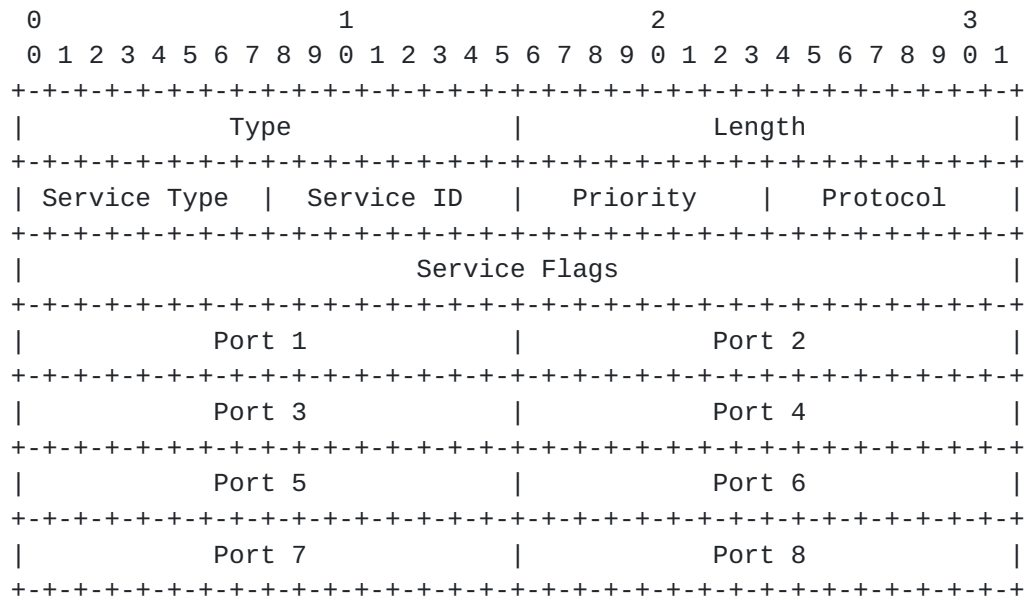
```
 0                   1                   2                   3
 0 1 2 3 4 5 6 7 8 9 0 1 2 3 4 5 6 7 8 9 0 1 2 3 4 5 6 7 8 9 0 1
+-+-+-+-+-+-+-+-+-+-+-+-+-+-+-+-+-+-+-+-+-+-+-+-+-+-+-+-+-+-+-+-+
|             Type              |             Length            |
+-+-+-+-+-+-+-+-+-+-+-+-+-+-+-+-+-+-+-+-+-+-+-+-+-+-+-+-+-+-+-+-+
| Service Type  |  Service ID   |   Priority    |   Protocol    |
+-+-+-+-+-+-+-+-+-+-+-+-+-+-+-+-+-+-+-+-+-+-+-+-+-+-+-+-+-+-+-+-+
|                        Service Flags                          |
+-+-+-+-+-+-+-+-+-+-+-+-+-+-+-+-+-+-+-+-+-+-+-+-+-+-+-+-+-+-+-+-+
|            Port 1             |            Port 2             |
+-+-+-+-+-+-+-+-+-+-+-+-+-+-+-+-+-+-+-+-+-+-+-+-+-+-+-+-+-+-+-+-+
|            Port 3             |            Port 4             |
+-+-+-+-+-+-+-+-+-+-+-+-+-+-+-+-+-+-+-+-+-+-+-+-+-+-+-+-+-+-+-+-+
|            Port 5             |            Port 6             |
+-+-+-+-+-+-+-+-+-+-+-+-+-+-+-+-+-+-+-+-+-+-+-+-+-+-+-+-+-+-+-+-+
|            Port 7             |            Port 8             |
+-+-+-+-+-+-+-+-+-+-+-+-+-+-+-+-+-+-+-+-+-+-+-+-+-+-+-+-+-+-+-+-+
```